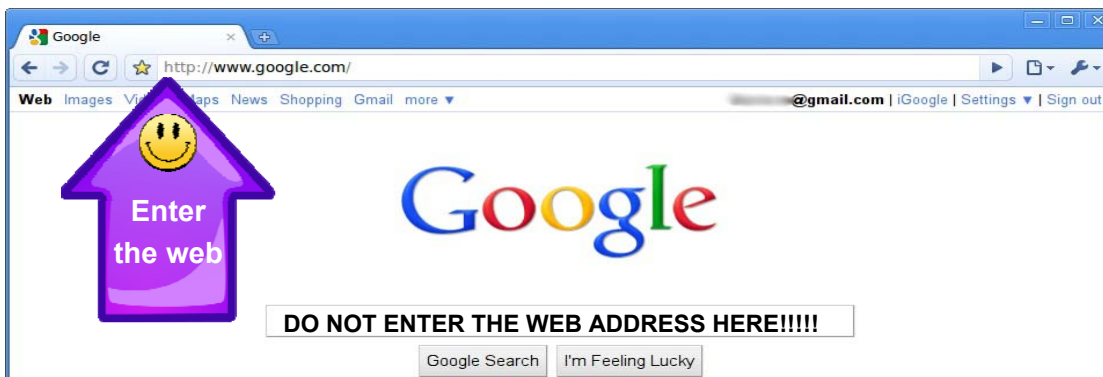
Google

http://www.google.com/

Web Images Vi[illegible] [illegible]aps News Shopping Gmail more ▼

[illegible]@gmail.com | iGoogle | Settings ▼ | Sign out

Enter the web

Google

DO NOT ENTER THE WEB ADDRESS HERE!!!!!

Google Search I'm Feeling Lucky